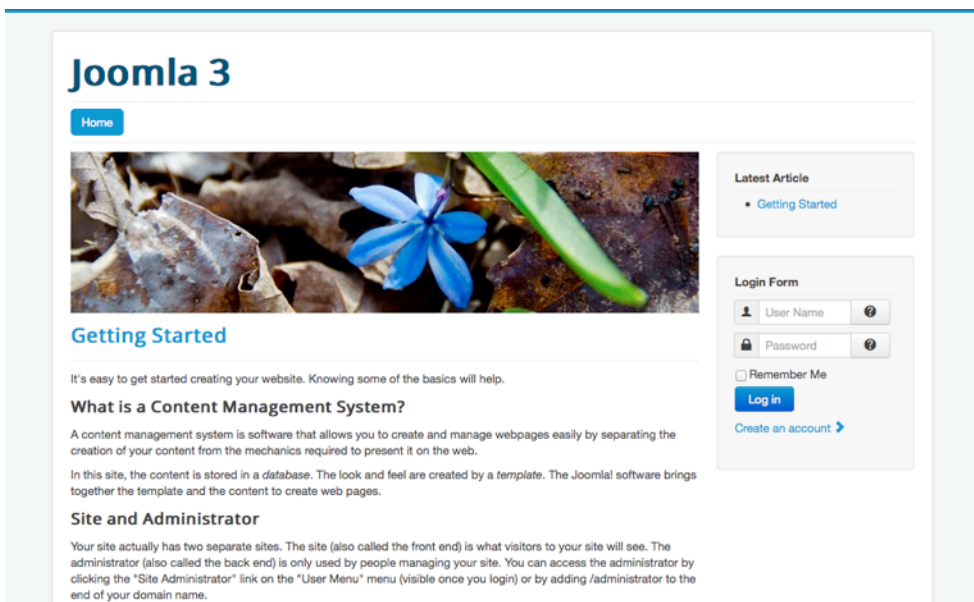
Joomla 3

Home

Getting Started

It's easy to get started creating your website. Knowing some of the basics will help.

What is a Content Management System?

A content management system is software that allows you to create and manage webpages easily by separating the creation of your content from the mechanics required to present it on the web.

In this site, the content is stored in a *database*. The look and feel are created by a *template*. The Joomla! software brings together the template and the content to create web pages.

Site and Administrator

Your site actually has two separate sites. The site (also called the front end) is what visitors to your site will see. The administrator (also called the back end) is only used by people managing your site. You can access the administrator by clicking the "Site Administrator" link on the "User Menu" menu (visible once you login) or by adding /administrator to the end of your domain name.

Latest Article

- Getting Started

Login Form

User Name

Password

Remember Me

Log in

Create an account